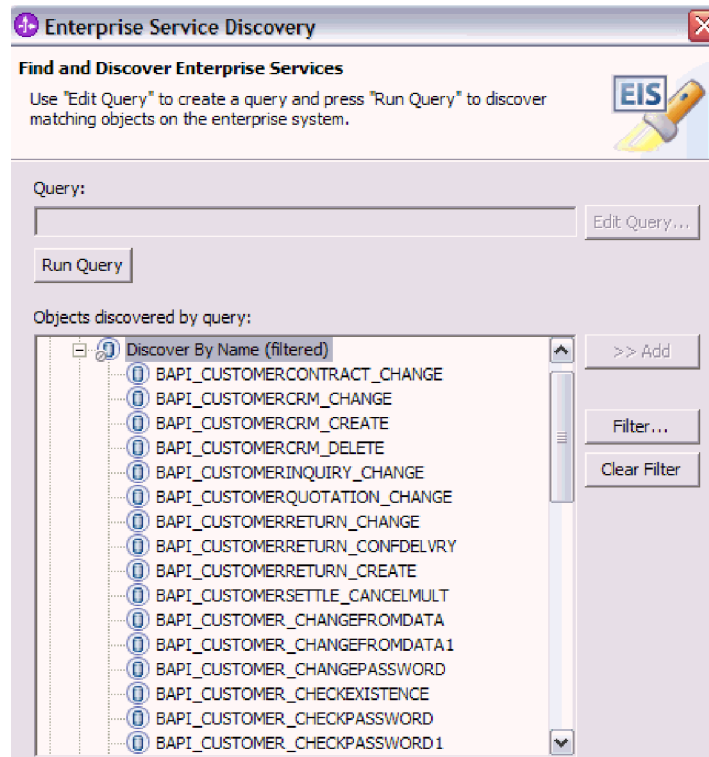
Enterprise Service Discovery

Find and Discover Enterprise Services

Use "Edit Query" to create a query and press "Run Query" to discover matching objects on the enterprise system.

EIS

Query:

Edit Query...

Run Query

Objects discovered by query:

Discover By Name (filtered)
BAPI_CUSTOMERCONTRACT_CHANGE
BAPI_CUSTOMERCRM_CHANGE
BAPI_CUSTOMERCRM_CREATE
BAPI_CUSTOMERCRM_DELETE
BAPI_CUSTOMERINQUIRY_CHANGE
BAPI_CUSTOMERQUOTATION_CHANGE
BAPI_CUSTOMERRETURN_CHANGE
BAPI_CUSTOMERRETURN_CONFDELVRY
BAPI_CUSTOMERRETURN_CREATE
BAPI_CUSTOMERSETTLE_CANCELMULT
BAPI_CUSTOMER_CHANGEFROMDATA
BAPI_CUSTOMER_CHANGEFROMDATA1
BAPI_CUSTOMER_CHANGEPASSWORD
BAPI_CUSTOMER_CHECKEXISTENCE
BAPI_CUSTOMER_CHECKPASSWORD
BAPI_CUSTOMER_CHECKPASSWORD1

>> Add

Filter...

Clear Filter